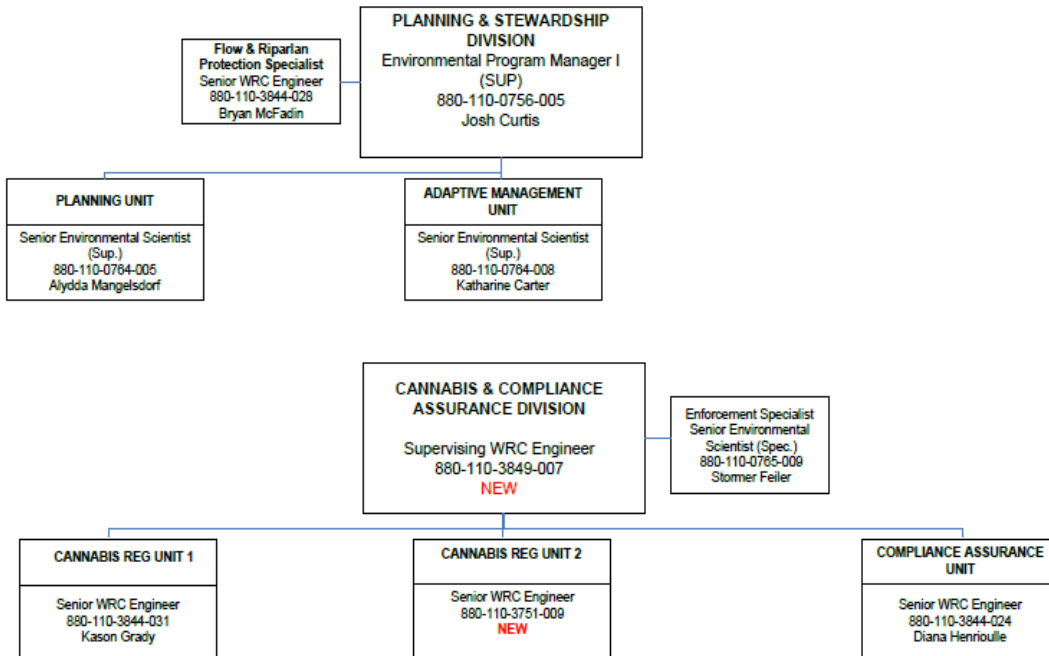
PLANNING & STEWARDSHIP DIVISION
Environmental Program Manager I (SUP)
880-110-0756-005
Josh Curtis

Flow & Riparian Protection Specialist
Senior WRC Engineer
880-110-3844-028
Bryan McFadin

PLANNING UNIT

Senior Environmental Scientist (Sup.)
880-110-0764-005
Alydda Mangelsdorf

ADAPTIVE MANAGEMENT UNIT

Senior Environmental Scientist (Sup.)
880-110-0764-008
Katharine Carter

CANNABIS & COMPLIANCE ASSURANCE DIVISION

Supervising WRC Engineer
880-110-3849-007
NEW

Enforcement Specialist
Senior Environmental Scientist (Spec.)
880-110-0765-009
Stormer Feiler

CANNABIS REG UNIT 1

Senior WRC Engineer
880-110-3844-031
Kason Grady

CANNABIS REG UNIT 2

Senior WRC Engineer
880-110-3751-009
NEW

COMPLIANCE ASSURANCE UNIT

Senior WRC Engineer
880-110-3844-024
Diana Henrioulle